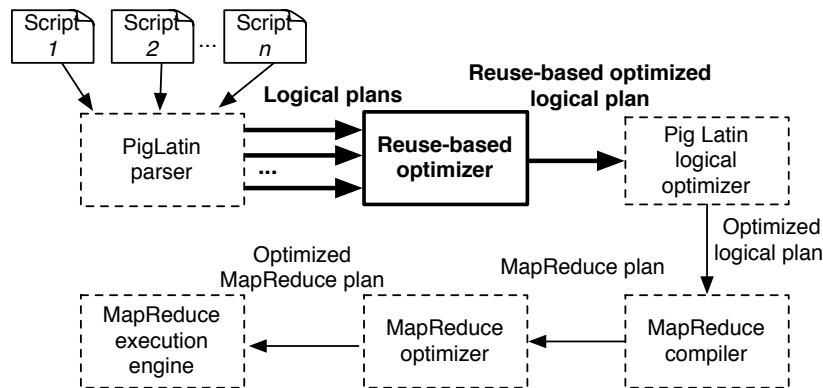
Script 1

Script 2

...

Script n

Logical plans

Reuse-based optimized logical plan

PigLatin parser

...

Reuse-based optimizer

Pig Latin logical optimizer

Optimized logical plan

MapReduce plan

Optimized MapReduce plan

MapReduce execution engine

MapReduce optimizer

MapReduce compiler